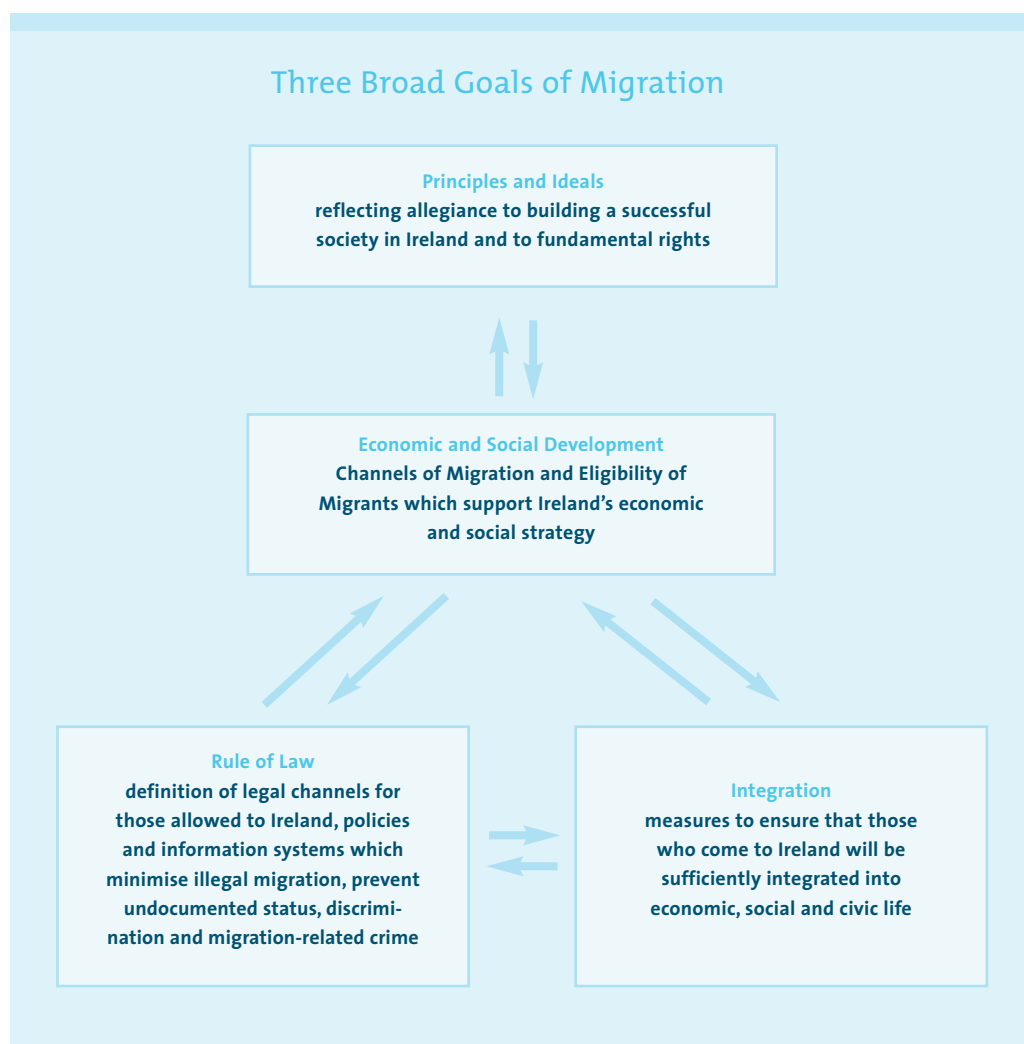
Three Broad Goals of Migration

Principles and Ideals
reflecting allegiance to building a successful society in Ireland and to fundamental rights

Economic and Social Development
Channels of Migration and Eligibility of Migrants which support Ireland's economic and social strategy

Rule of Law
definition of legal channels for those allowed to Ireland, policies and information systems which minimise illegal migration, prevent undocumented status, discrimination and migration-related crime

Integration
measures to ensure that those who come to Ireland will be sufficiently integrated into economic, social and civic life